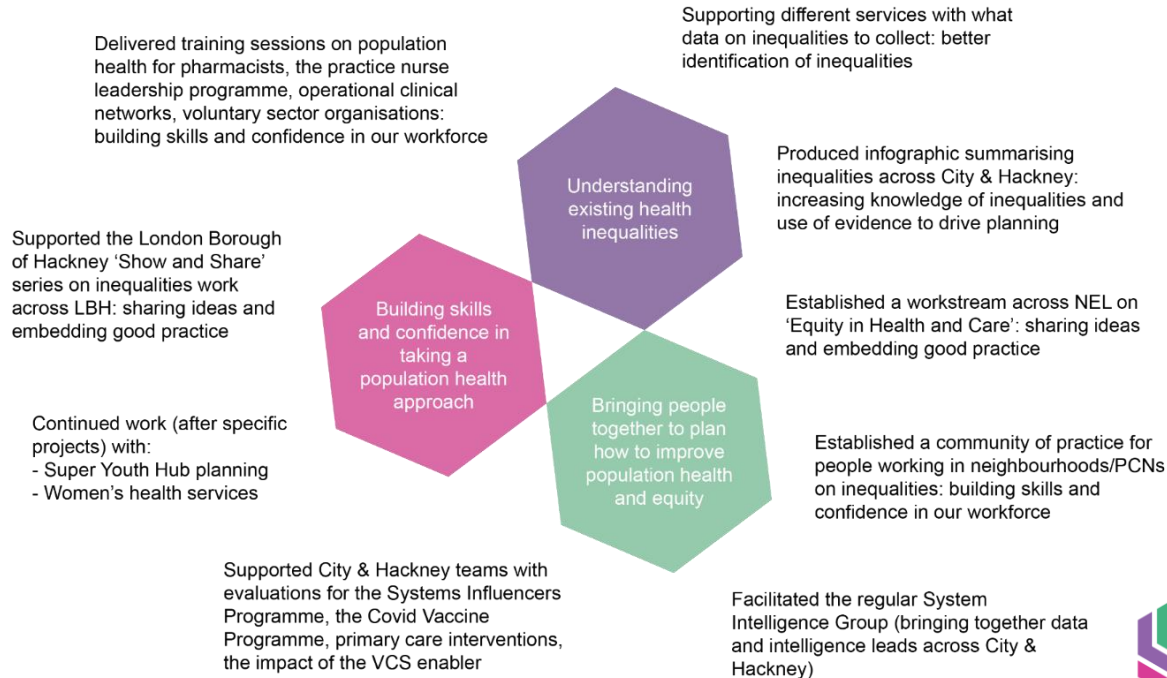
Delivered training sessions on population health for pharmacists, the practice nurse leadership programme, operational clinical networks, voluntary sector organisations: building skills and confidence in our workforce

Supporting different services with what data on inequalities to collect: better identification of inequalities

Understanding existing health inequalities

Produced infographic summarising inequalities across City & Hackney: increasing knowledge of inequalities and use of evidence to drive planning

Supported the London Borough of Hackney ‘Show and Share’ series on inequalities work across LBH: sharing ideas and embedding good practice

Building skills and confidence in taking a population health approach

Established a workstream across NEL on ‘Equity in Health and Care’: sharing ideas and embedding good practice

Bringing people together to plan how to improve population health and equity

Continued work (after specific projects) with:
- Super Youth Hub planning
- Women’s health services

Established a community of practice for people working in neighbourhoods/PCNs on inequalities: building skills and confidence in our workforce

Supported City & Hackney teams with evaluations for the Systems Influencers Programme, the Covid Vaccine Programme, primary care interventions, the impact of the VCS enabler

Facilitated the regular System Intelligence Group (bringing together data and intelligence leads across City & Hackney)